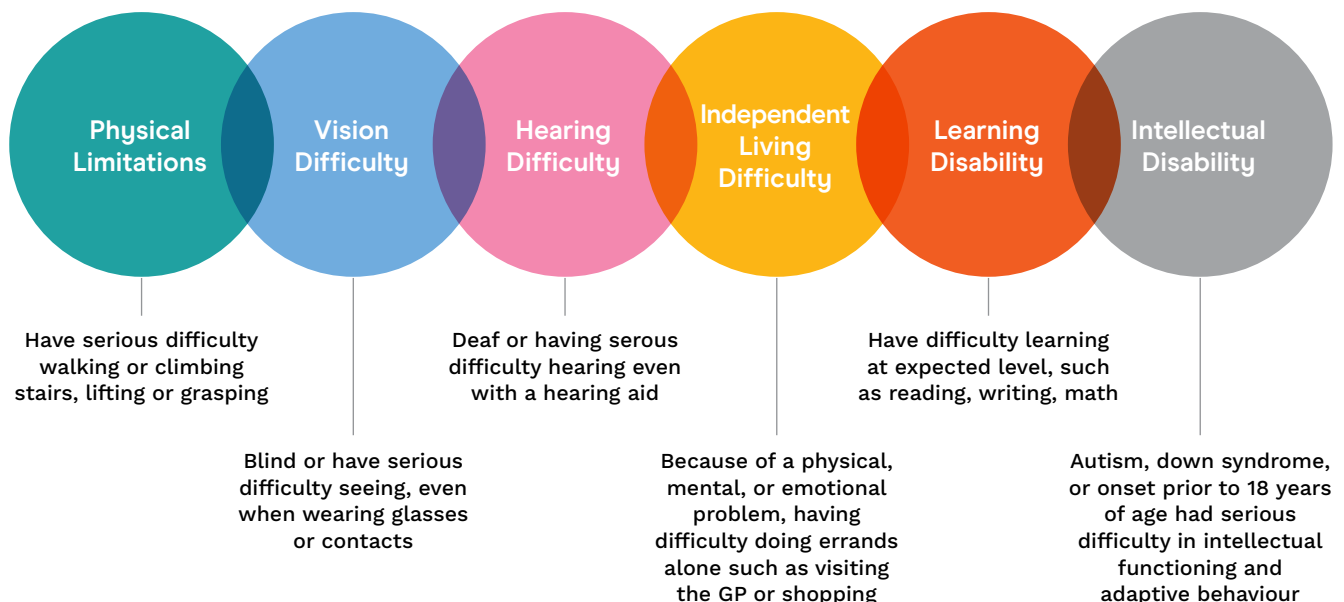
Physical Limitations

Vision Difficulty

Hearing Difficulty

Independent Living Difficulty

Learning Disability

Intellectual Disability

Have serious difficulty walking or climbing stairs, lifting or grasping

Blind or have serious difficulty seeing, even when wearing glasses or contacts

Deaf or having serous difficulty hearing even with a hearing aid

Because of a physical, mental, or emotional problem, having difficulty doing errands alone such as visiting the GP or shopping

Have difficulty learning at expected level, such as reading, writing, math

Autism, down syndrome, or onset prior to 18 years of age had serious difficulty in intellectual functioning and adaptive behaviour